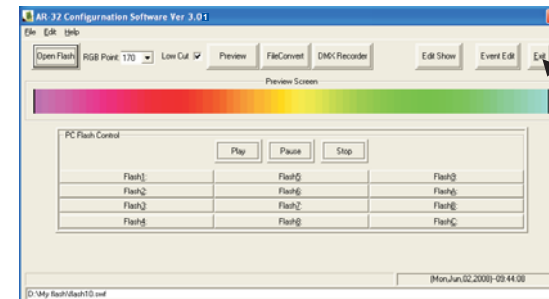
AR-32 Configurnation Software Ver 3.01

File Edit Help

Open Flash RGB Point 170 Low Cut Preview FileConvert DMX Recorder Edit Show Event Edit Exit

Preview Screen

PC Flash Control

Play Pause Stop

| Flash1: | Flash5: | Flash9: |
|---|---|---|
| Flash2: | Flash6: | FlashA: |
| Flash3: | Flash7: | FlashB: |
| Flash4: | Flash8: | FlashC: |

(Mon,Jun,02,2008)--09:44:08

D:\My flash\flash10.swf